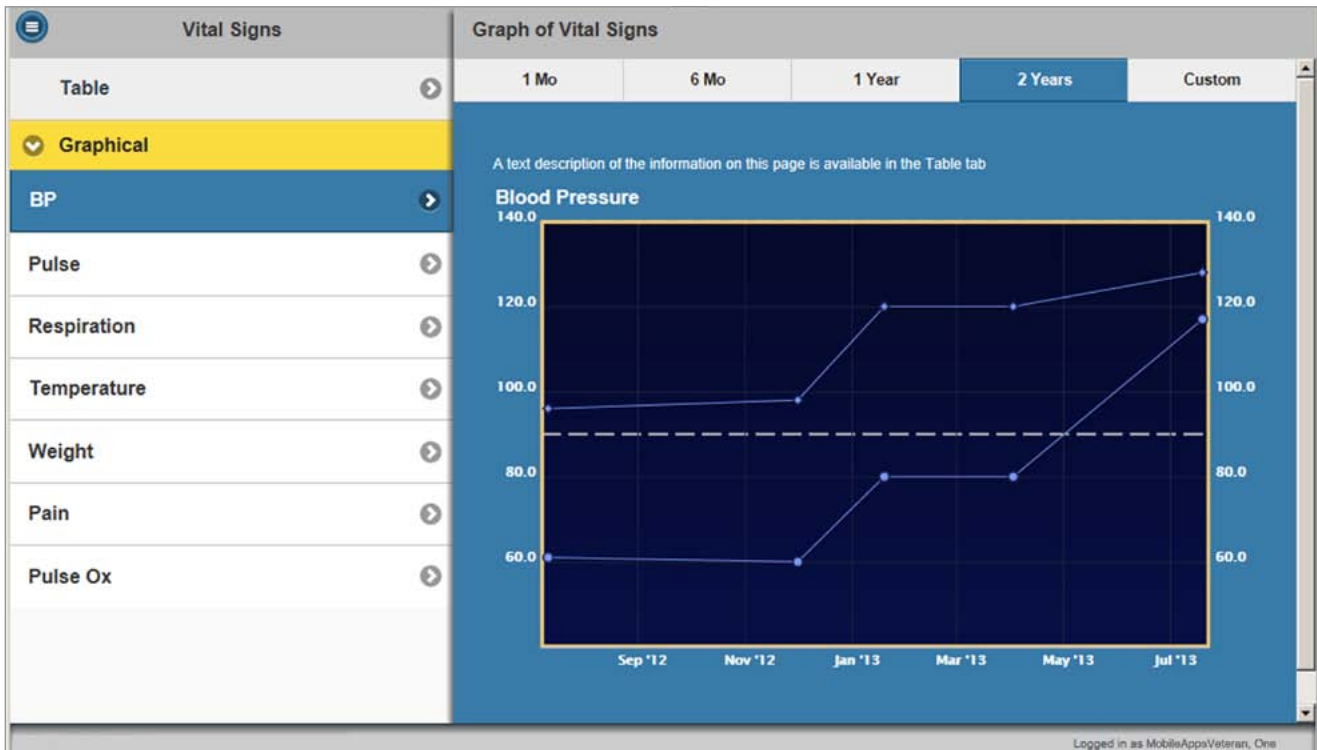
Vital Signs

Table

Graphical

BP

Pulse

Respiration

Temperature

Weight

Pain

Pulse Ox

Graph of Vital Signs

| 1 Mo | 6 Mo | 1 Year | 2 Years | Custom |
|---|---|---|---|---|

A text description of the information on this page is available in the Table tab

Blood Pressure

140.0
120.0
100.0
80.0
60.0

140.0
120.0
100.0
80.0
60.0

Sep '12
Nov '12
Jan '13
Mar '13
May '13
Jul '13

Logged in as MobileAppsVeteran, One